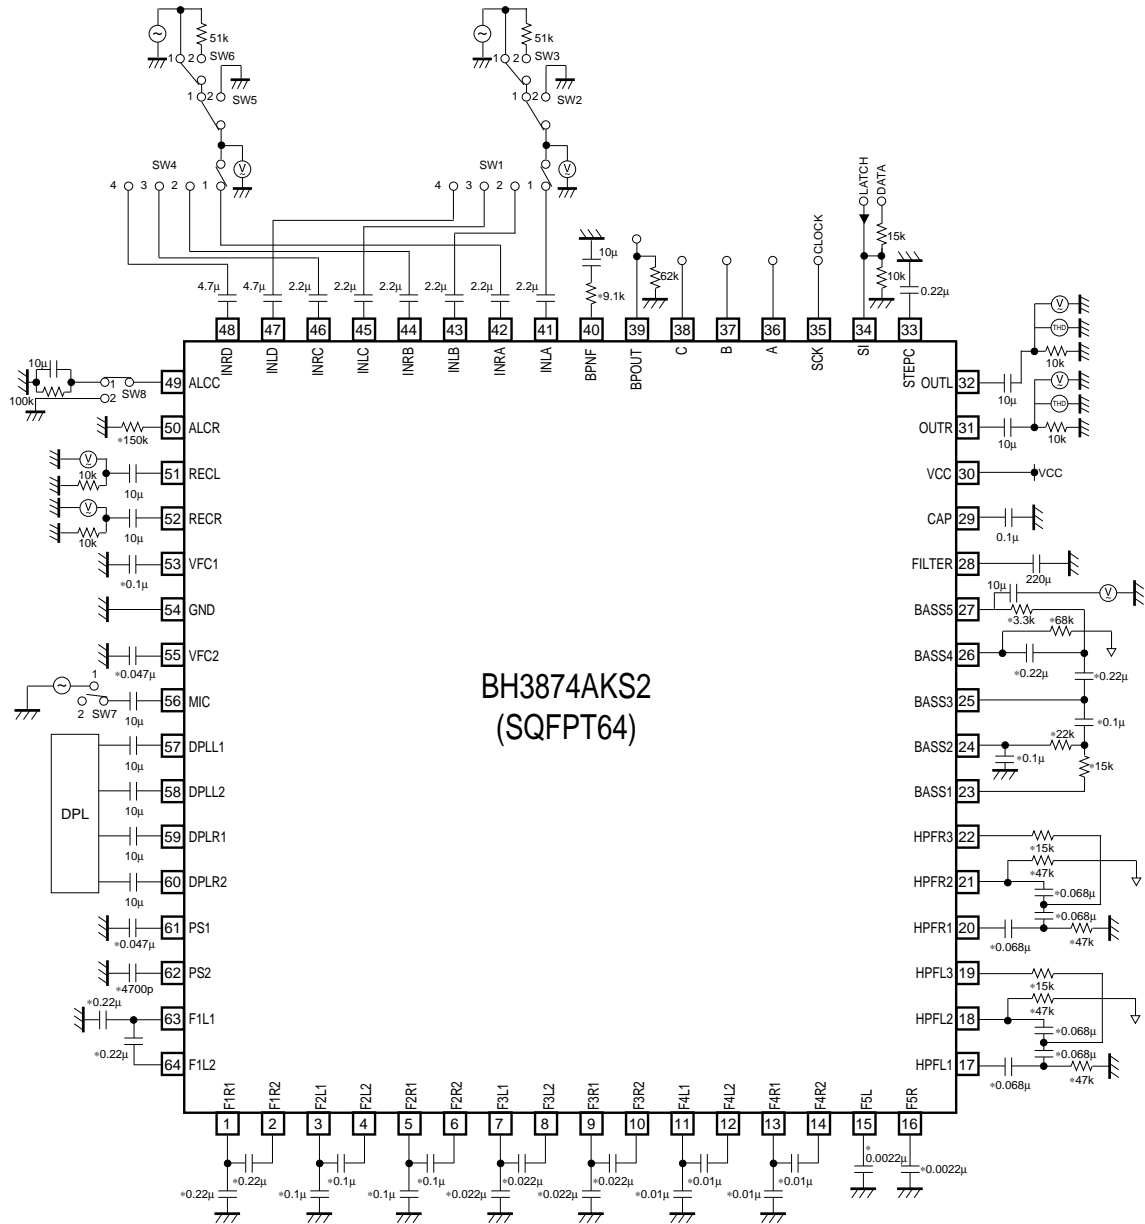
51k
1 2 SW6
1 2 SW5
51k
1 2 SW3
1 2 SW2
V
V
SW4
4 3 2 1
SW1
4 3 2 1
LATCH
DATA
CLOCK
15k
10k
0.22μ
10μ
62k
9.1k
4.7μ 4.7μ 2.2μ 2.2μ 2.2μ 2.2μ 2.2μ 2.2μ

48 47 46 45 44 43 42 41 40 39 38 37 36 35 34 33
INRD INLD INRC INLC INRB INLB INRA INLA BPNF BPOUT C B A SCK SI STEPC

10μ
100k
1 2 SW8
49 ALCC
50 ALCR
150k
51 RECL
V 10k 10μ
52 RECR
V 10k 10μ
53 VFC1
0.1μ
54 GND
55 VFC2
0.047μ
1 2 SW7
56 MIC
10μ
DPL
57 DPLL1
10μ
58 DPLL2
10μ
59 DPLR1
10μ
60 DPLR2
10μ
61 PS1
0.047μ
62 PS2
4700p
0.22μ
63 F1L1
0.22μ
64 F1L2

BH3874AKS2
(SQFPT64)

OUTL 32
10μ
V THD 10k
V THD 10k
OUTR 31
10μ
VCC 30 VCC
CAP 29
0.1μ
FILTER 28
220μ
10μ
BASS5 27
3.3k V
68k
BASS4 26
0.22μ 0.22μ
BASS3 25
0.1μ
BASS2 24
22k
0.1μ
15k
BASS1 23
HPFR3 22
15k
47k
HPFR2 21
0.068μ
0.068μ
HPFR1 20
0.068μ 47k
HPFL3 19
15k
47k
HPFL2 18
0.068μ
0.068μ
HPFL1 17
0.068μ 47k

F1R1 F1R2 F2L1 F2L2 F2R1 F2R2 F3L1 F3L2 F3R1 F3R2 F4L1 F4L2 F4R1 F4R2 F5L F5R
1 2 3 4 5 6 7 8 9 10 11 12 13 14 15 16
0.22μ 0.22μ 0.1μ 0.1μ 0.1μ 0.1μ 0.022μ 0.022μ 0.022μ 0.022μ 0.01μ 0.01μ 0.01μ 0.01μ 0.0022μ 0.0022μ